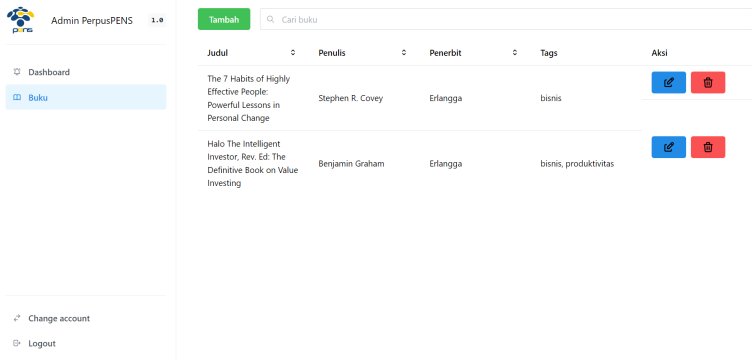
pens Admin PerpusPENS 1.0

Dashboard
Buku

Tambah
Cari buku

| Judul | Penulis | Penerbit | Tags | Aksi |
|---|---|---|---|---|
| The 7 Habits of Highly Effective People: Powerful Lessons in Personal Change | Stephen R. Covey | Erlangga | bisnis | |
| Halo The Intelligent Investor, Rev. Ed: The Definitive Book on Value Investing | Benjamin Graham | Erlangga | bisnis, produktivitas | |

Change account
Logout